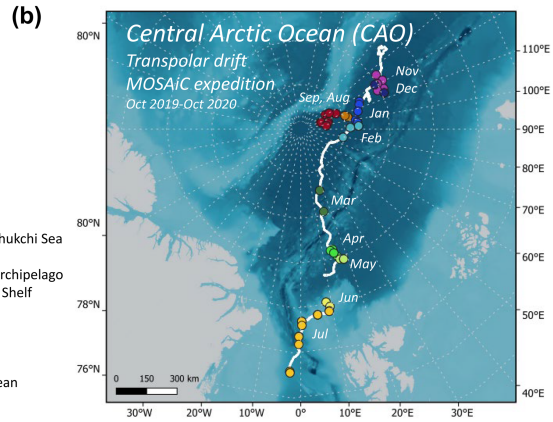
(b)

Central Arctic Ocean (CAO)
Transpolar drift
MOSAiC expedition
Oct 2019-Oct 2020

80°N
80°N
78°N
76°N

110°E
100°E
90°E
80°E
70°E
60°E
50°E
40°E

Nov
Dec
Sep, Aug
Jan
Feb
Mar
Apr
May
Jun
Jul

0 150 300 km

30°W 20°W 10°W 0° 10°E 20°E 30°E

hukchi Sea
rchipelago
Shelf
ean